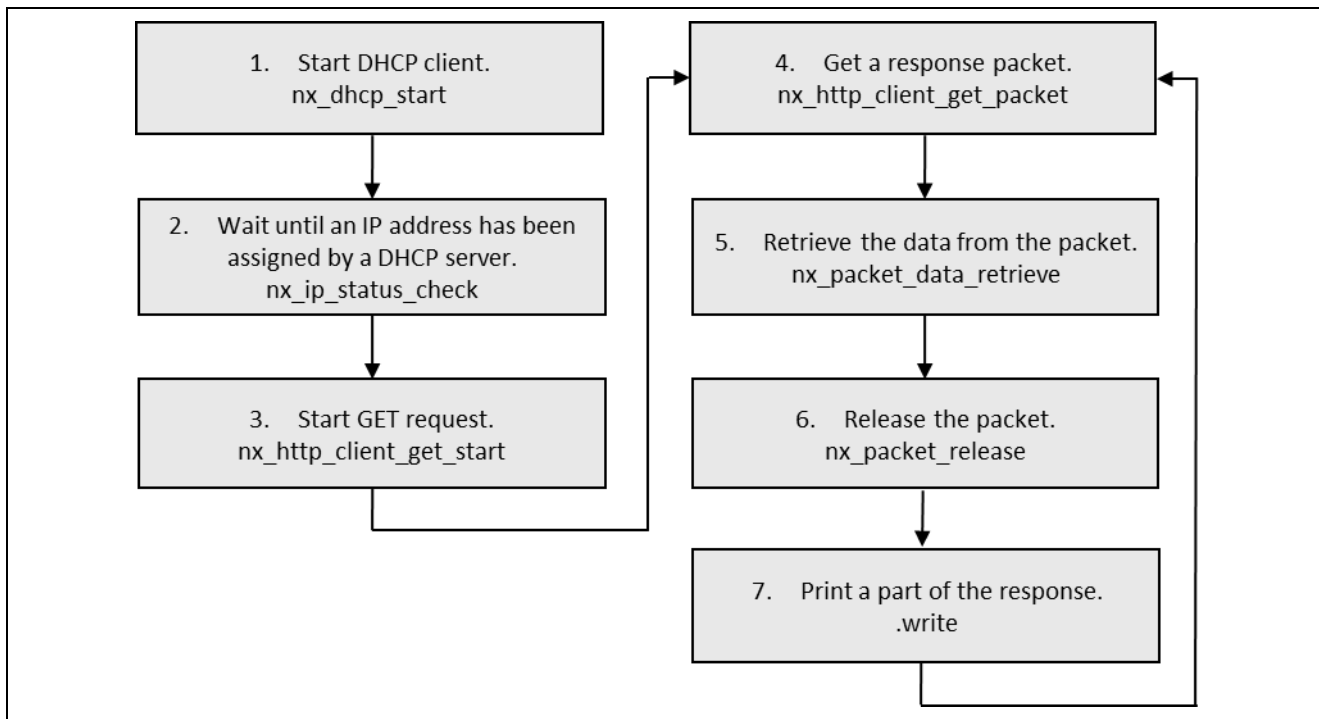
1. Start DHCP client.
nx_dhcp_start

2. Wait until an IP address has been assigned by a DHCP server.
nx_ip_status_check

3. Start GET request.
nx_http_client_get_start

4. Get a response packet.
nx_http_client_get_packet

5. Retrieve the data from the packet.
nx_packet_data_retrieve

6. Release the packet.
nx_packet_release

7. Print a part of the response.
.write